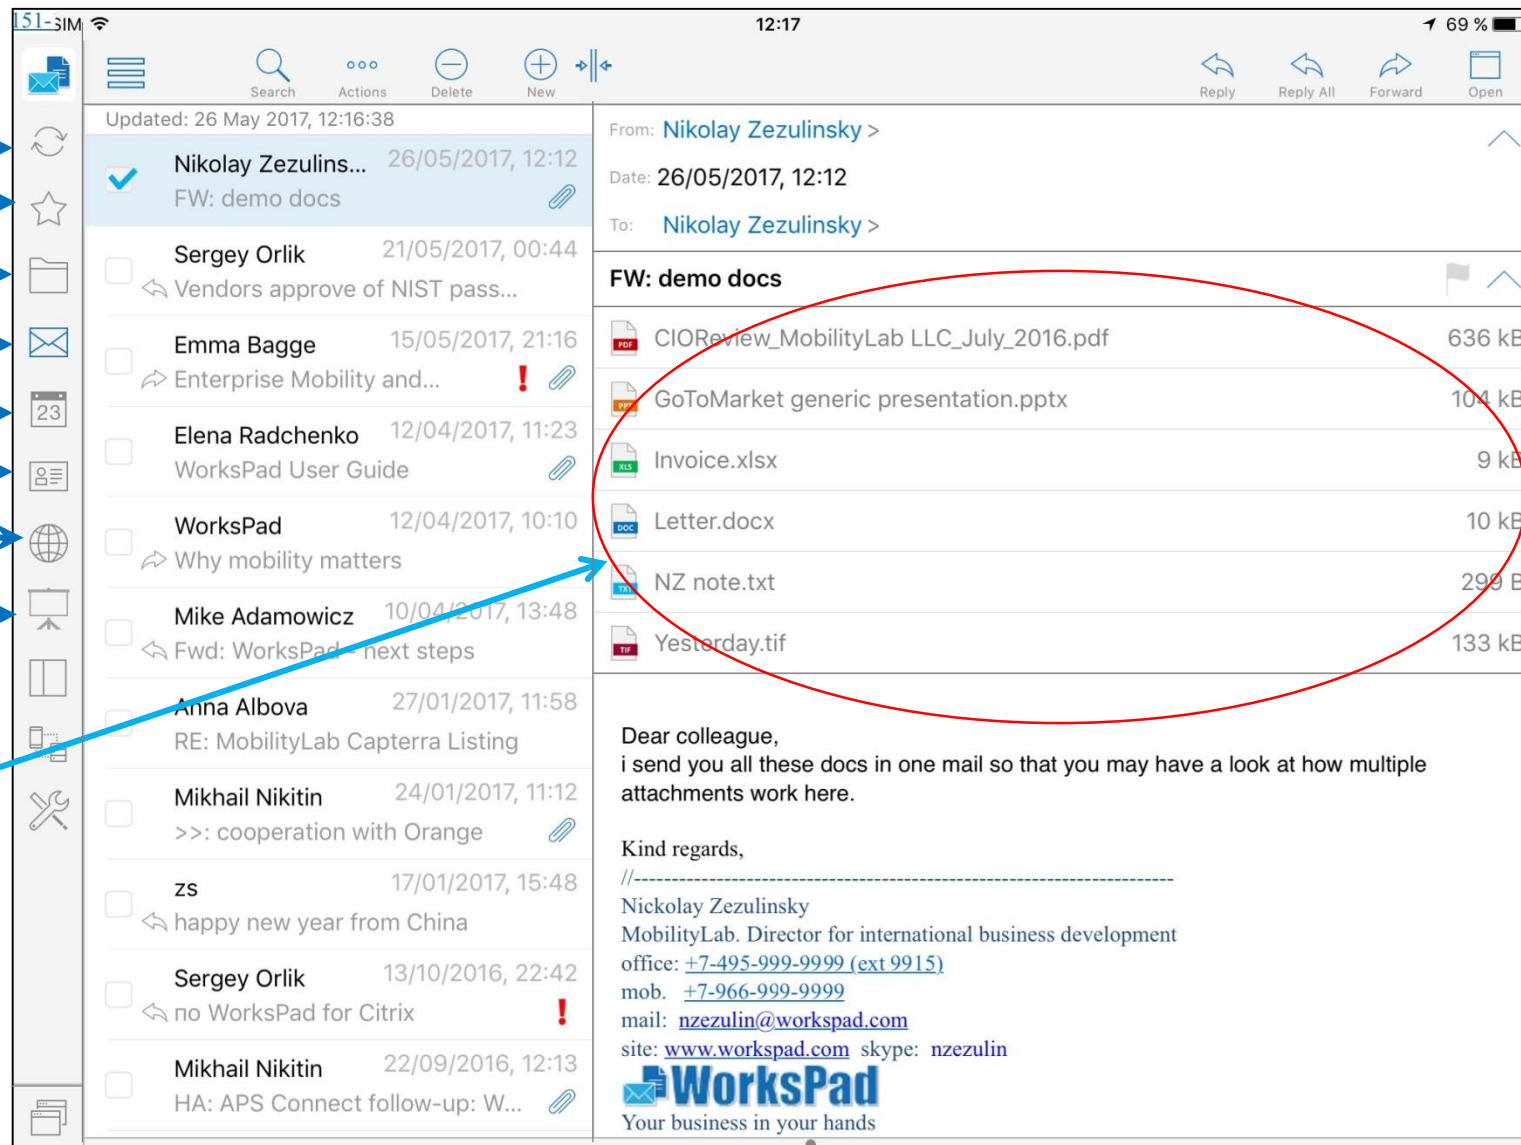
151-SIM 12:17 69 %

Search Actions Delete New

Reply Reply All Forward Open

Updated: 26 May 2017, 12:16:38

Nikolay Zezulins... 26/05/2017, 12:12
FW: demo docs

Sergey Orlik 21/05/2017, 00:44
Vendors approve of NIST pass...

Emma Bagge 15/05/2017, 21:16
Enterprise Mobility and...

Elena Radchenko 12/04/2017, 11:23
WorksPad User Guide

WorksPad 12/04/2017, 10:10
Why mobility matters

Mike Adamowicz 10/04/2017, 13:48
Fwd: WorksPad - next steps

Anna Albova 27/01/2017, 11:58
RE: MobilityLab Capterra Listing

Mikhail Nikitin 24/01/2017, 11:12
>>: cooperation with Orange

zs 17/01/2017, 15:48
happy new year from China

Sergey Orlik 13/10/2016, 22:42
no WorksPad for Citrix

Mikhail Nikitin 22/09/2016, 12:13
HA: APS Connect follow-up: W...

From: Nikolay Zezulinsky >

Date: 26/05/2017, 12:12

To: Nikolay Zezulinsky >

FW: demo docs

CIOReview_MobilityLab LLC_July_2016.pdf 636 kB

GoToMarket generic presentation.pptx 104 kB

Invoice.xlsx 9 kB

Letter.docx 10 kB

NZ note.txt 299 B

Yesterday.tif 133 kB

Dear colleague,
i send you all these docs in one mail so that you may have a look at how multiple attachments work here.

Kind regards,
//------------------------------------------------------------------------
Nickolay Zezulinsky
MobilityLab. Director for international business development
office: +7-495-999-9999 (ext 9915)
mob. +7-966-999-9999
mail: nzezulin@workspad.com
site: www.workspad.com skype: nzezulin
WorksPad
Your business in your hands